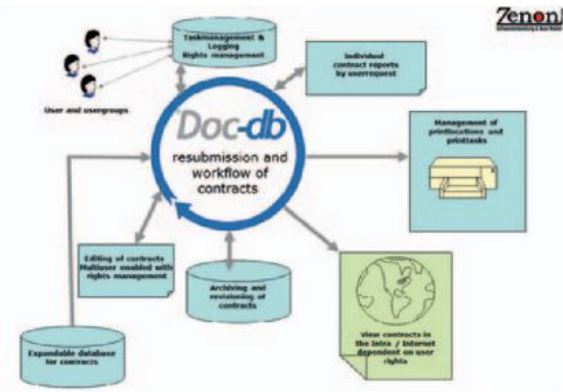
Zenon

Taskmanagement & Logging Rights management

User and usergroups

Individual contract reports by userrequest

Doc-db

resubmission and workflow of contracts

Management of printlocations and printasks

Editing of contracts Multiuser enabled with rights management

Archiving and revisioning of contracts

View contracts in the Intra / Internet dependent on user rights

Expandable database for contracts